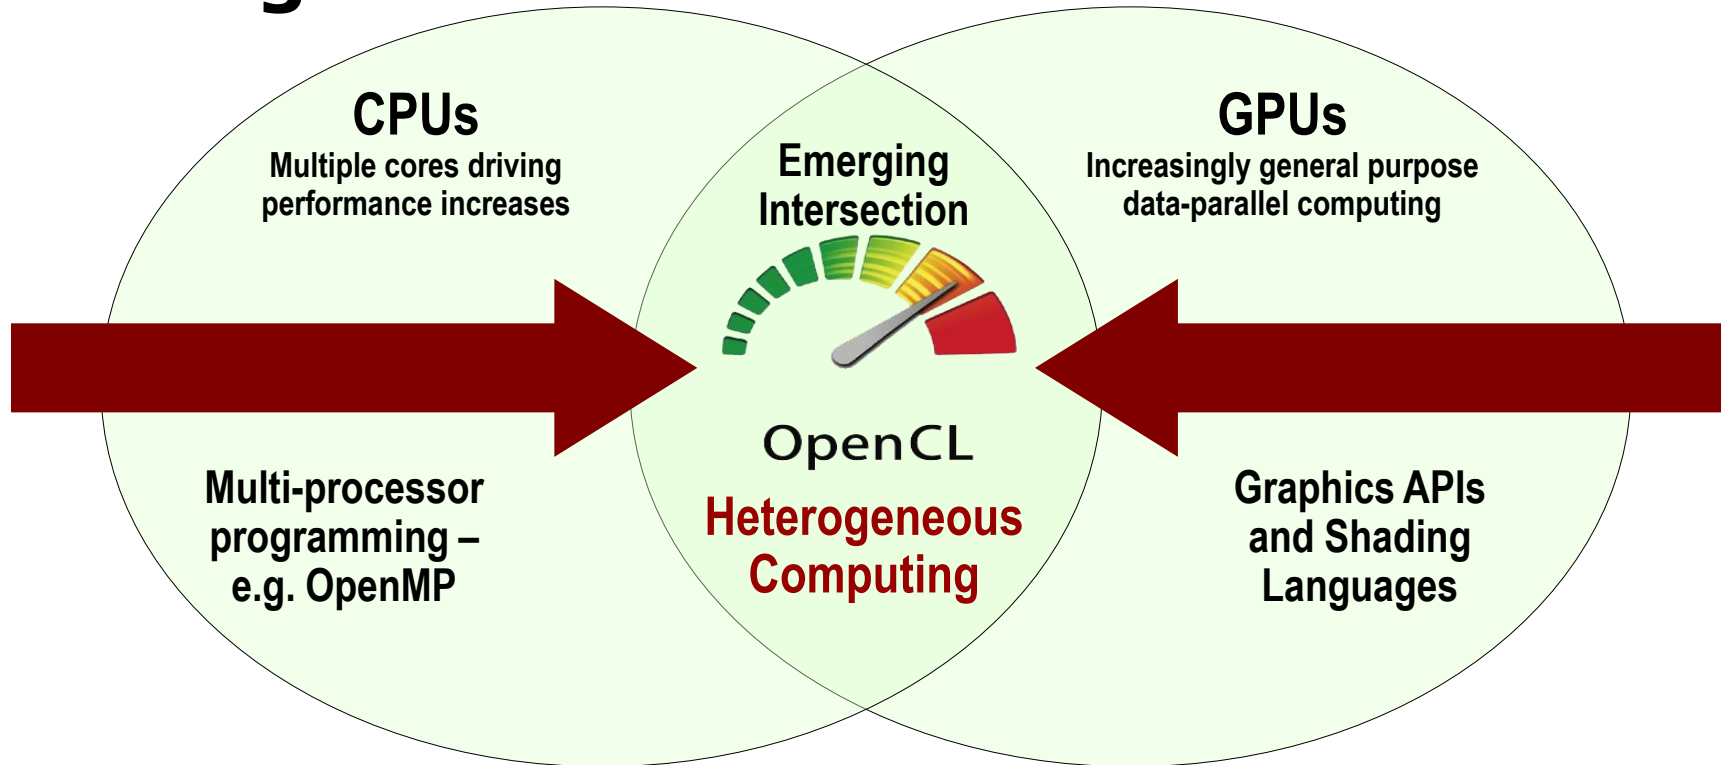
CPUs
Multiple cores driving performance increases

Emerging Intersection

GPUs
Increasingly general purpose data-parallel computing

Multi-processor programming – e.g. OpenMP

OpenCL

Heterogeneous Computing

Graphics APIs and Shading Languages